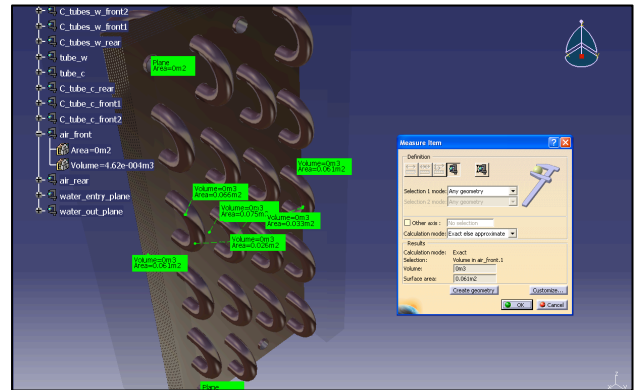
C_tubes_w_front2
C_tubes_w_front1
C_tubes_w_rear
tube_w
tube_c
C_tube_c_rear
C_tube_c_front1
C_tube_c_front2
air_front
Area=0m2
Volume=4.62e-004m3
air_rear
water_entry_plane
water_out_plane

Plane
Area=0m2

Volume=0m3
Area=0.061m2

Volume=0m3
Area=0.066m2

Volume=0m3
Area=0.075m2

Volume=0m3
Area=0.033m2

Volume=0m3
Area=0.026m2

Volume=0m3
Area=0.061m2

Plane

Measure Item
Definition
Selection 1 mode: Any geometry
Selection 2 mode: Any geometry
Other axis: No selection
Calculation mode: Exact else approximate
Results
Calculation mode: Exact
Selection: Volume in air_front.1
Volume: 0m3
Surface area: 0.061m2
Create geometry
Customize...
OK
Cancel